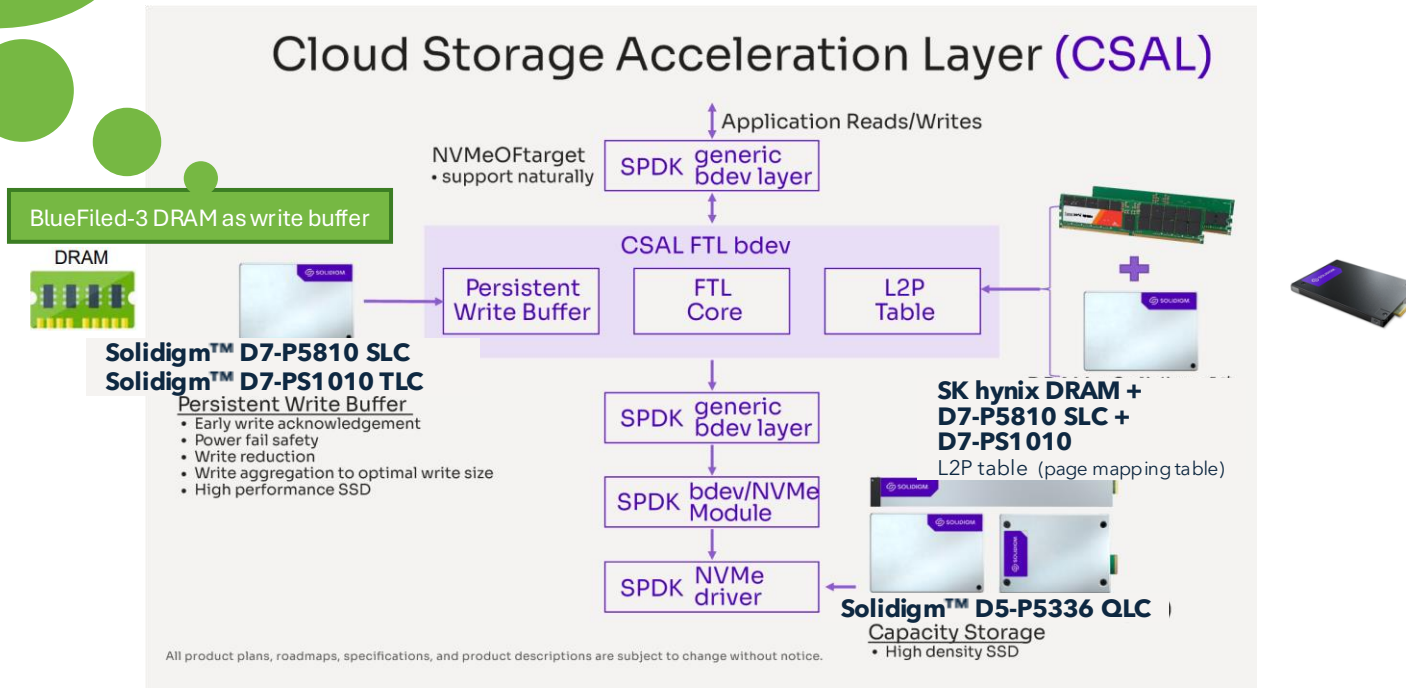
Cloud Storage Acceleration Layer (CSAL)

Application Reads/Writes

NVMeOFtarget
• support naturally

SPDK generic bdev layer

BlueFiled-3 DRAM as write buffer

DRAM

CSAL FTL bdev

Persistent Write Buffer

FTL Core

L2P Table

Solidigm™ D7-P5810 SLC
Solidigm™ D7-PS1010 TLC

Persistent Write Buffer
• Early write acknowledgement
• Power fail safety
• Write reduction
• Write aggregation to optimal write size
• High performance SSD

SK hynix DRAM +
D7-P5810 SLC +
D7-PS1010
L2P table (page mapping table)

SPDK generic bdev layer

SPDK bdev/NVMe Module

SPDK NVMe driver

Solidigm™ D5-P5336 QLC
Capacity Storage
• High density SSD

All product plans, roadmaps, specifications, and product descriptions are subject to change without notice.